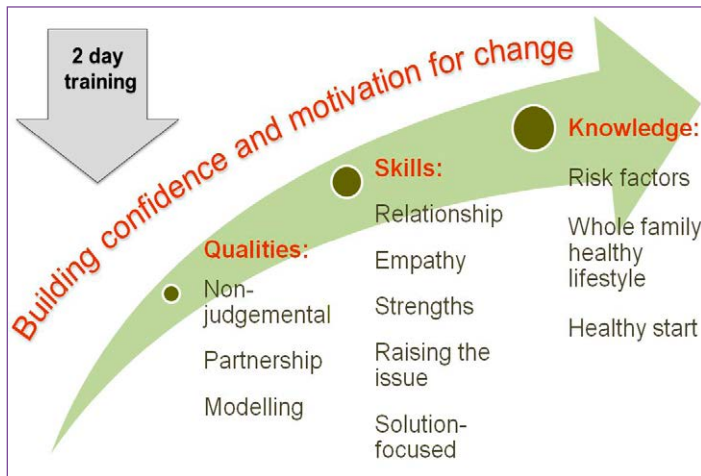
2 day training

Building confidence and motivation for change

Qualities:
Non-judgemental
Partnership
Modelling

Skills:
Relationship
Empathy
Strengths
Raising the issue
Solution-focused

Knowledge:
Risk factors
Whole family healthy lifestyle
Healthy start